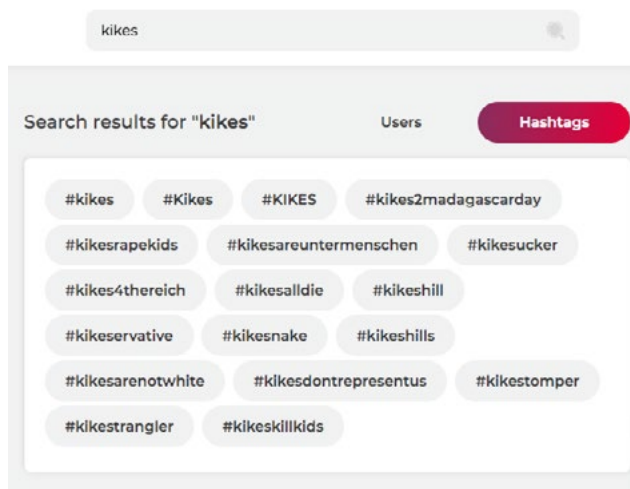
kikes

Search results for "kikes"

Users

Hashtags

#kikes #Kikes #KIKES #kikes2madagascarday

#kikesrapekids #kikesareuntermenschen #kikesucker

#kikes4thereich #kikesalldie #kikeshill

#kikeservative #kikesnake #kikeshills

#kikesarenotwhite #kikesdontrepresentus #kikestomper

#kikestrangler #kikeskillkids